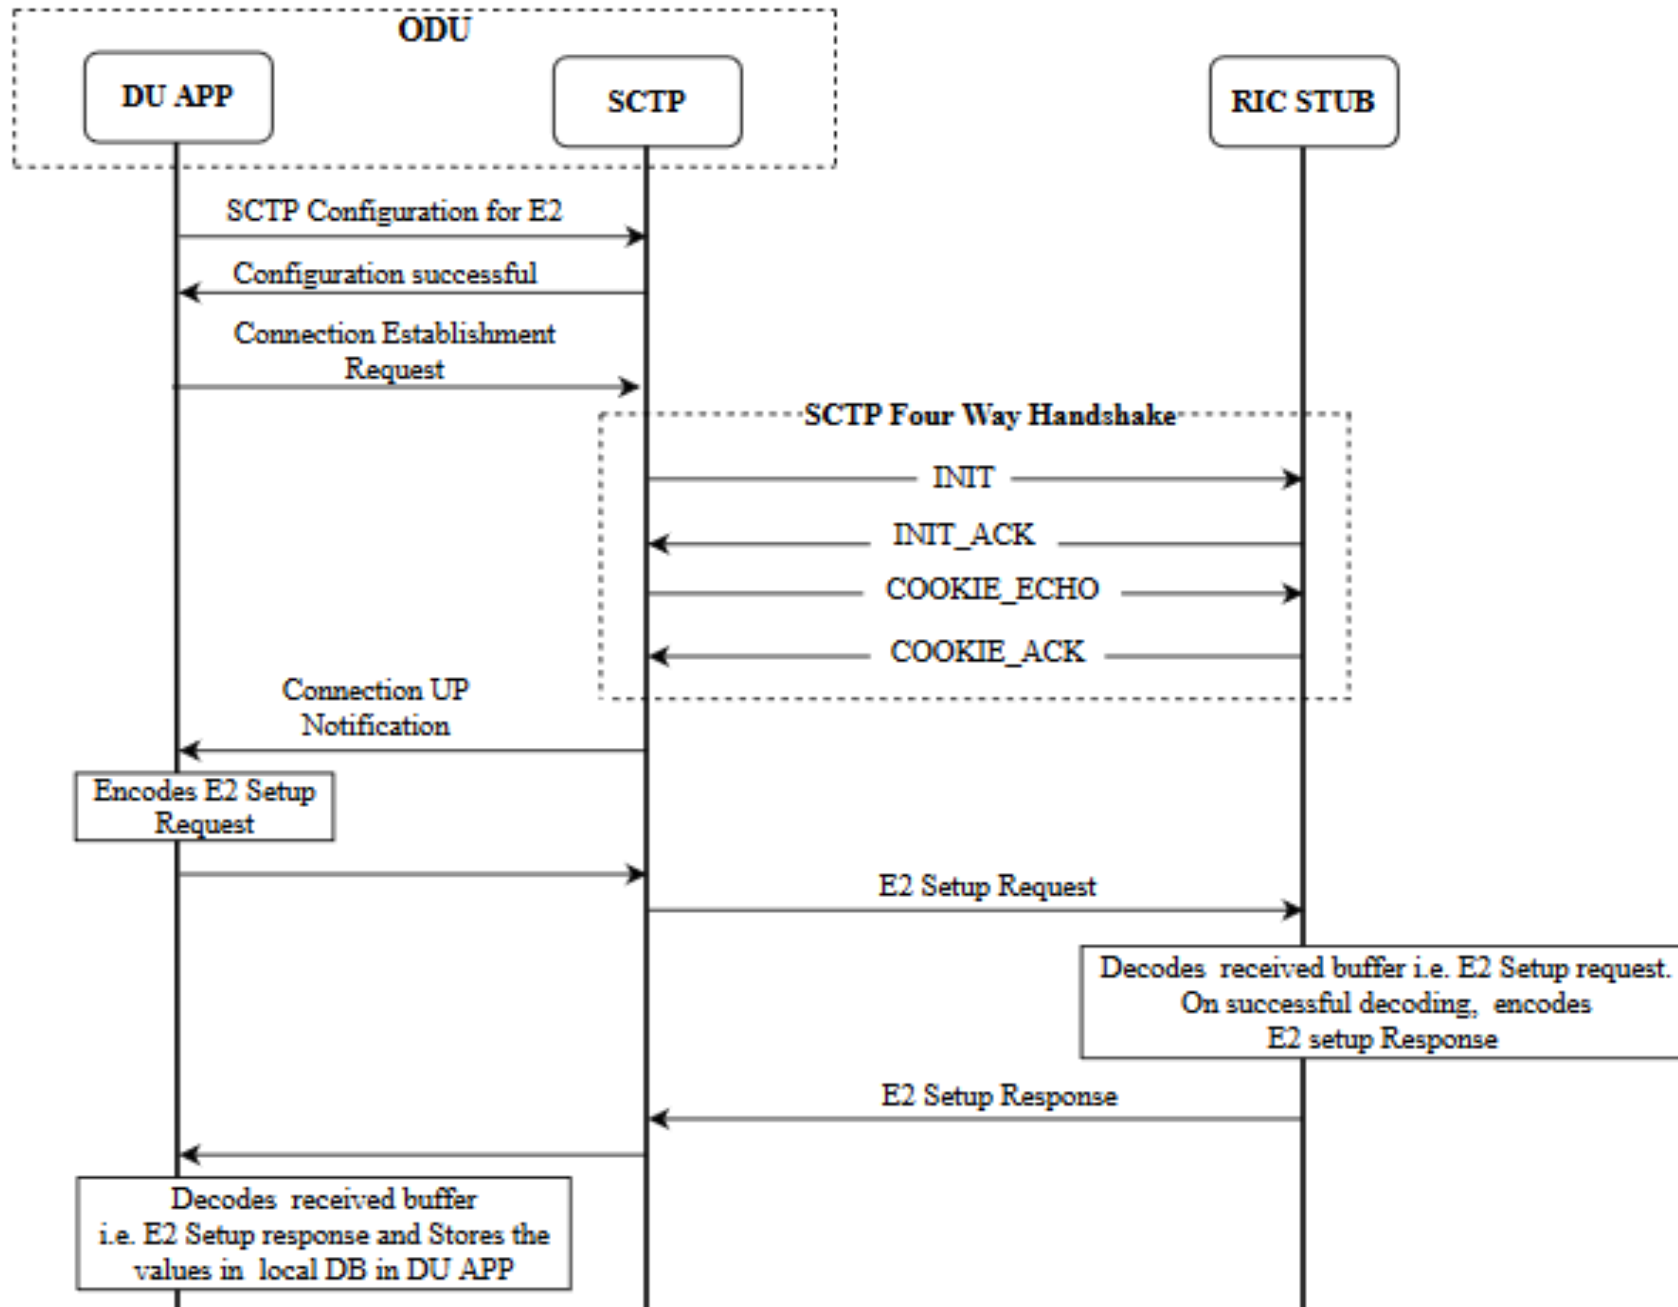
ODU

DU APP

SCTP

RIC STUB

SCTP Configuration for E2

Configuration successful

Connection Establishment Request

SCTP Four Way Handshake

INIT

INIT_ACK

COOKIE_ECHO

COOKIE_ACK

Connection UP Notification

Encodes E2 Setup Request

E2 Setup Request

Decodes received buffer i.e. E2 Setup request. On successful decoding, encodes E2 setup Response

E2 Setup Response

Decodes received buffer i.e. E2 Setup response and Stores the values in local DB in DU APP